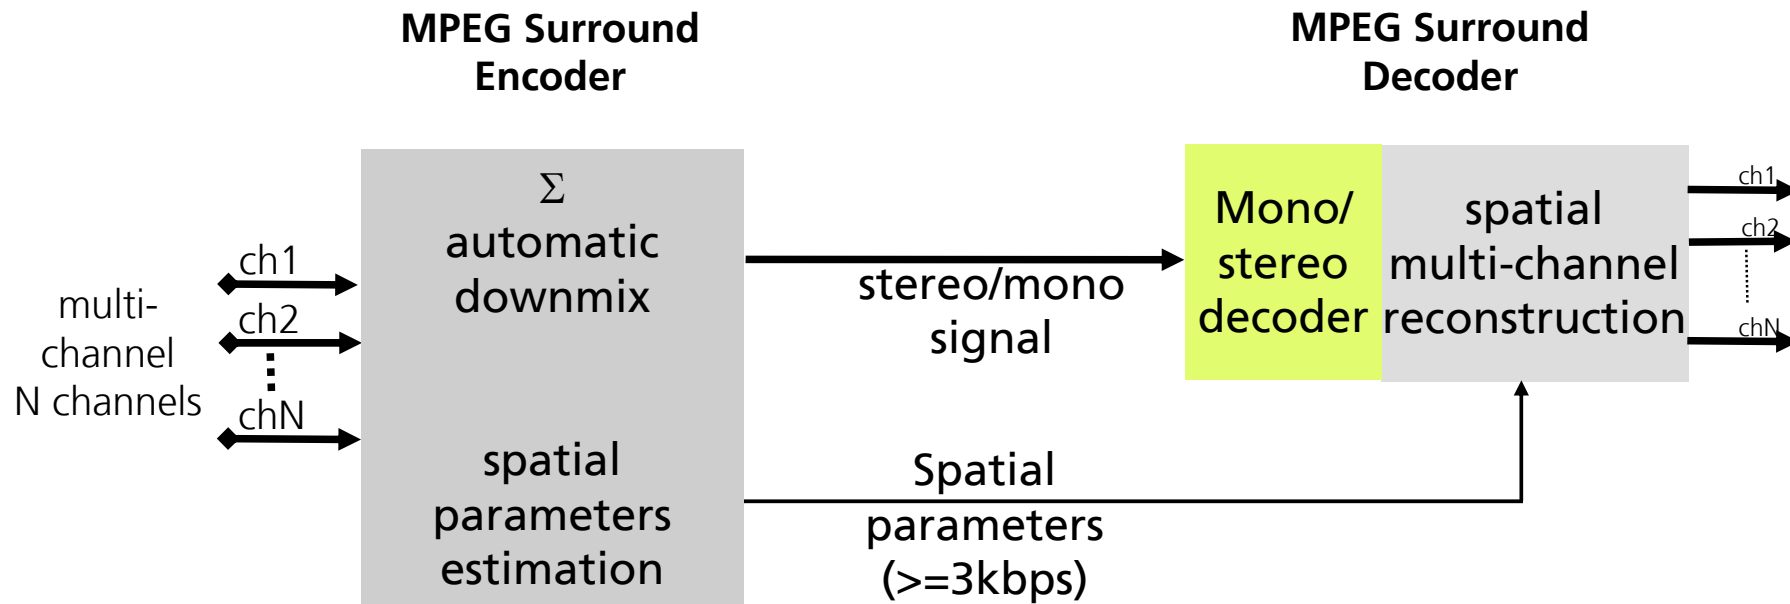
MPEG Surround Encoder

MPEG Surround Decoder

multi-channel N channels

ch1

ch2

chN

$\Sigma$ automatic downmix

spatial parameters estimation

stereo/mono signal

Spatial parameters (>=3kbps)

Mono/ stereo decoder

spatial multi-channel reconstruction

ch1

ch2

chN